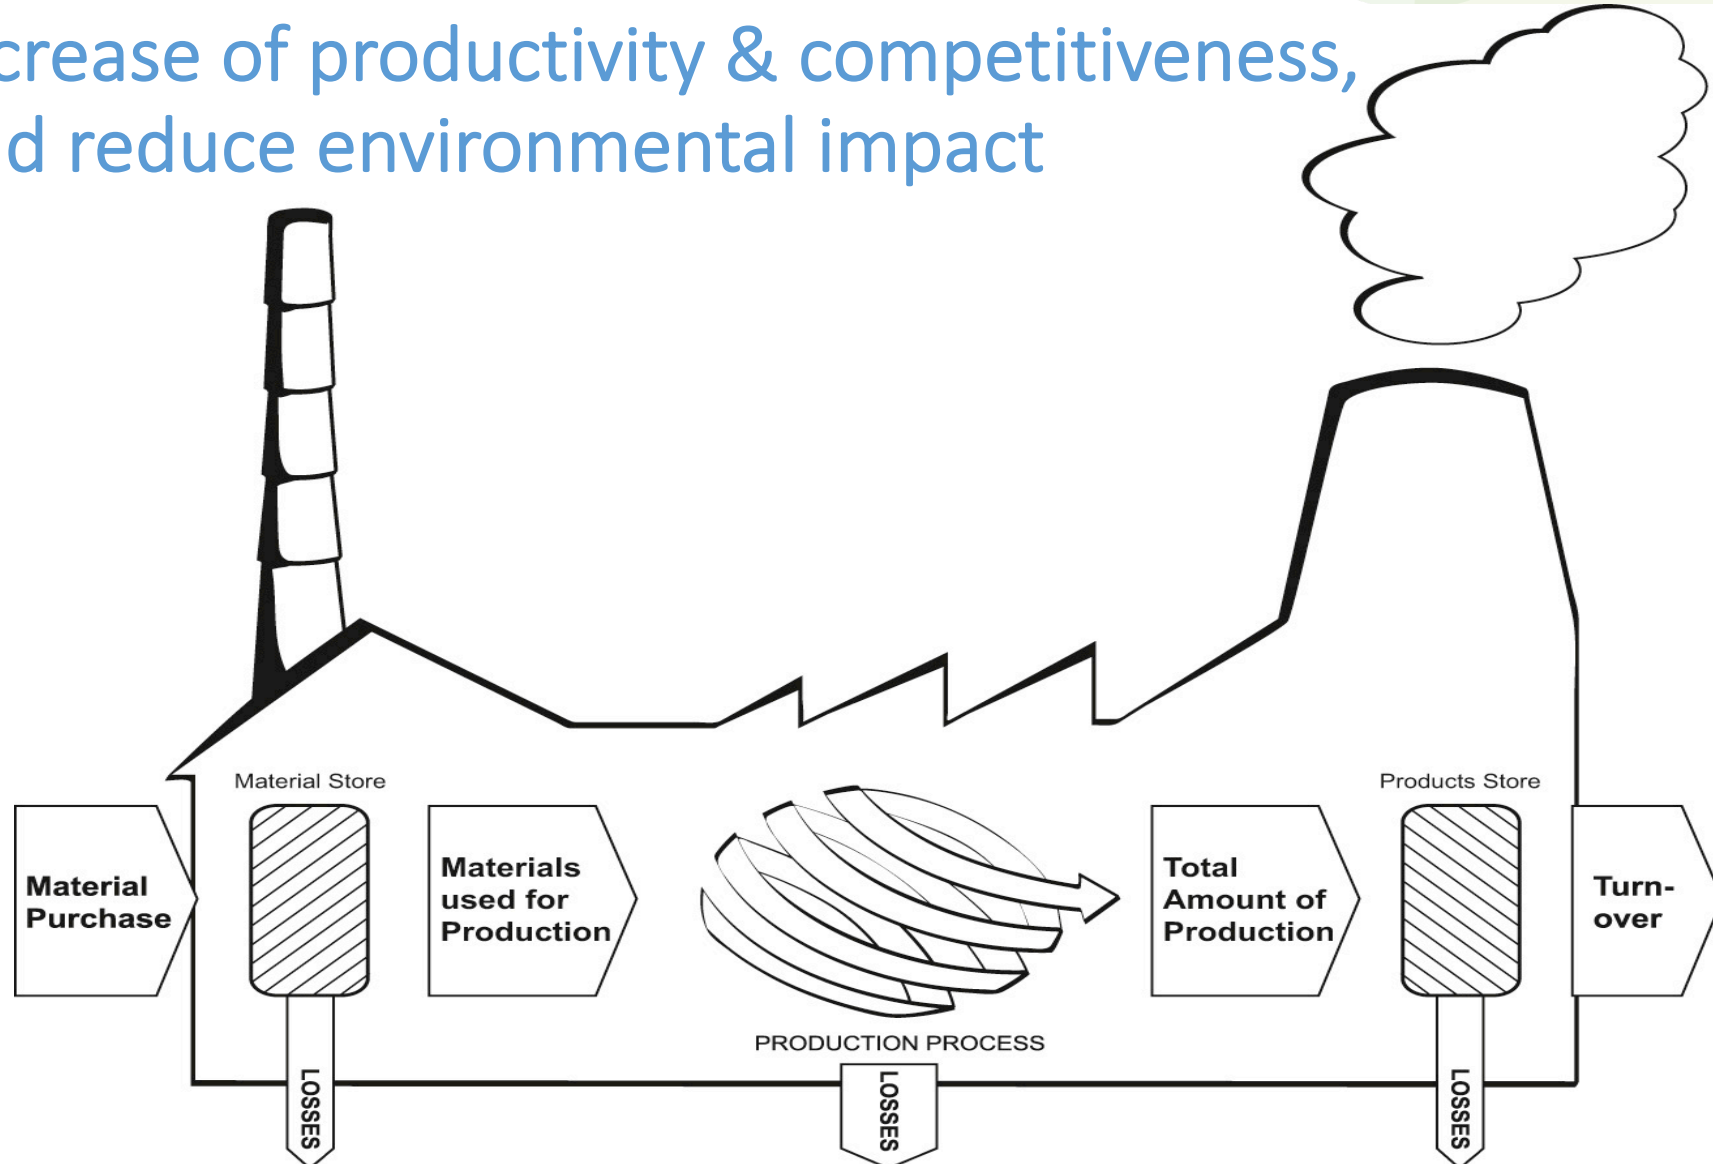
crease of productivity & competitiveness, d reduce environmental impact

Material Store

Products Store

Material Purchase

Materials used for Production

Total Amount of Production

Turn-over

PRODUCTION PROCESS

LOSSES

LOSSES

LOSSES